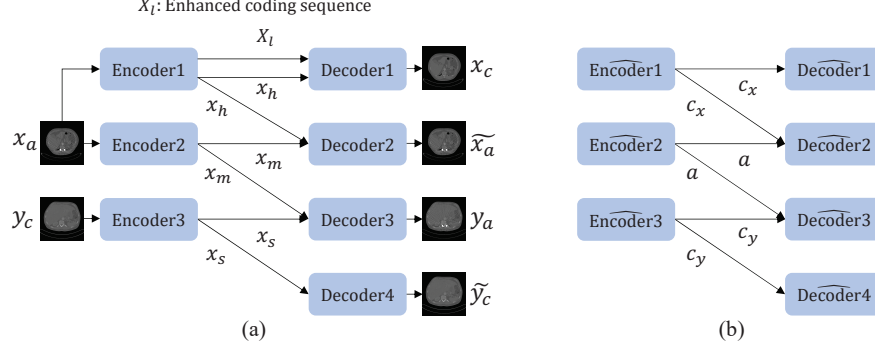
$X_l$: Enhanced coding sequence

Encoder1
$X_l$
Decoder1
$x_c$
$x_h$
$x_h$
$x_a$
Encoder2
Decoder2
$\widetilde{x_a}$
$x_m$
$x_m$
$y_c$
Encoder3
Decoder3
$y_a$
$x_s$
$x_s$
Decoder4
$\widetilde{y_c}$
(a)

$\widehat{\text{Encoder1}}$
$c_x$
$\widehat{\text{Decoder1}}$
$c_x$
$\widehat{\text{Encoder2}}$
$a$
$\widehat{\text{Decoder2}}$
$a$
$\widehat{\text{Encoder3}}$
$c_y$
$\widehat{\text{Decoder3}}$
$c_y$
$\widehat{\text{Decoder4}}$
(b)